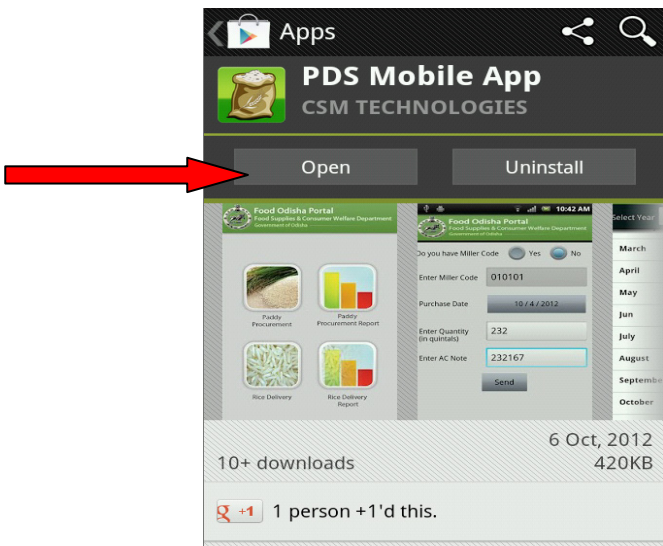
Apps

PDS Mobile App
CSM TECHNOLOGIES

Open
Uninstall

Food Odisha Portal
Food Supplies & Consumer Welfare Department
Government of Odisha

Paddy Procurement
Paddy Procurement Report
Rice Delivery
Rice Delivery Report

10:42 AM
Food Odisha Portal
Food Supplies & Consumer Welfare Department
Government of Odisha

Do you have Miller Code Yes No
Enter Miller Code 010101
Purchase Date 10 / 4 / 2012
Enter Quantity (in quintals) 232
Enter AC Note 232167
Send

Select Year
March
April
May
Jun
July
August
Septembe
October

6 Oct, 2012
10+ downloads
420KB

+1 1 person +1'd this.